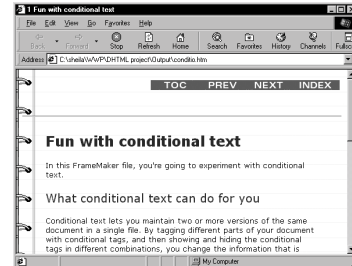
1 Fun with conditional text

File Edit View Go Favorites Help

Back Forward Stop Refresh Home Search Favorites History Channels Fullsc

Address C:\sheila\WWP\DHTML project\Output\conditio.htm

TOC PREV NEXT INDEX

Fun with conditional text

In this FrameMaker file, you're going to experiment with conditional text.

What conditional text can do for you

Conditional text lets you maintain two or more versions of the same document in a single file. By tagging different parts of your document with conditional tags, and then showing and hiding the conditional tags in different combinations, you change the information that is

My Computer